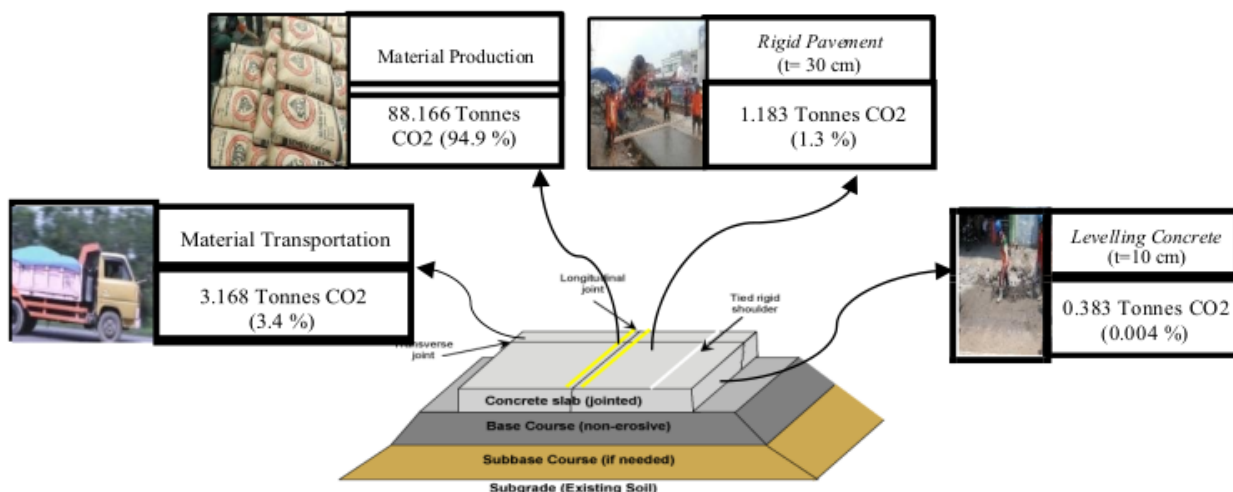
Material Production

88.166 Tonnes CO2 (94.9 %)

*Rigid Pavement*
(t= 30 cm)

1.183 Tonnes CO2 (1.3 %)

Material Transportation

3.168 Tonnes CO2 (3.4 %)

*Levelling Concrete*
(t=10 cm)

0.383 Tonnes CO2 (0.004 %)

Longitudinal joint

Tied rigid shoulder

Transverse joint

Concrete slab (jointed)

Base Course (non-erosive)

Subbase Course (if needed)

Subgrade (Existing Soil)